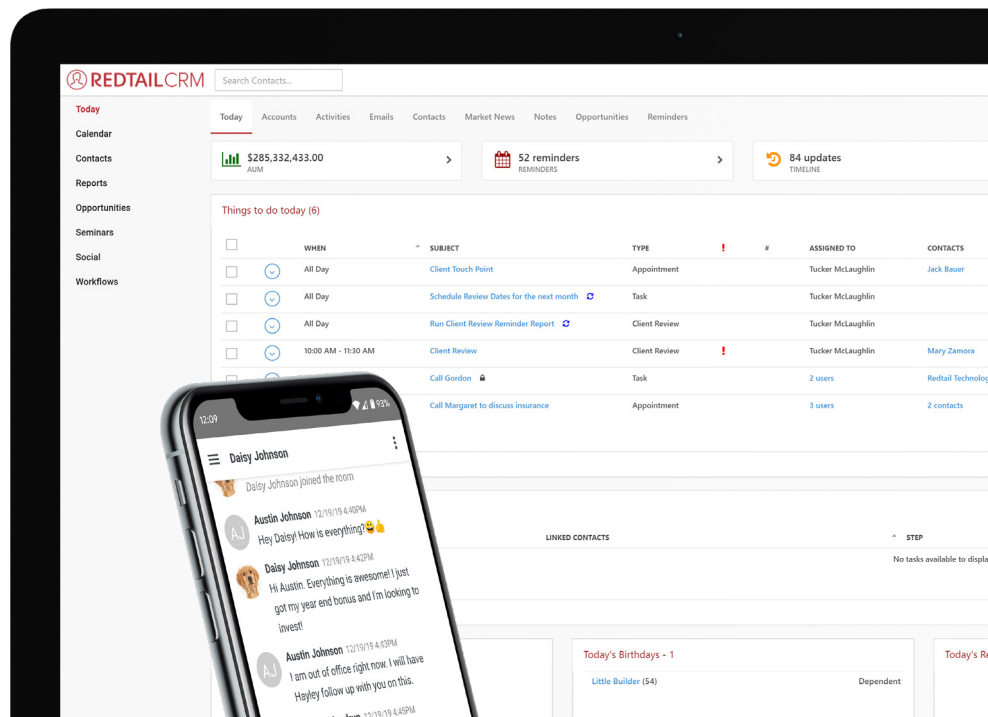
REDTAILCRM Search Contacts...

Today
Calendar
Contacts
Reports
Opportunities
Seminars
Social
Workflows

Today Accounts Activities Emails Contacts Market News Notes Opportunities Reminders

$285,332,433.00
AUM

52 reminders
REMINDERS

84 updates
TIMELINE

Things to do today (6)

| | WHEN | SUBJECT | TYPE | ! | # | ASSIGNED TO | CONTACTS |
|---|---|---|---|---|---|---|---|
| | All Day | Client Touch Point | Appointment | | | Tucker McLaughlin | Jack Bauer |
| | All Day | Schedule Review Dates for the next month | Task | | | Tucker McLaughlin | |
| | All Day | Run Client Review Reminder Report | Client Review | | | Tucker McLaughlin | |
| | 10:00 AM - 11:30 AM | Client Review | Client Review | ! | | Tucker McLaughlin | Mary Zamora |
| | | Call Gordon | Task | | | 2 users | Redtail Technolog |
| | | Call Margaret to discuss insurance | Appointment | | | 3 users | 2 contacts |

LINKED CONTACTS STEP
No tasks available to displa

Today's Birthdays - 1
Little Builder (54) Dependent

Today's R

12:09 93%
Daisy Johnson
Daisy Johnson joined the room
AJ Austin Johnson 12/19/19 4:40PM
Hey Daisy! How is everything?😀👍
Daisy Johnson 12/19/19 4:42PM
Hi Austin. Everything is awesome! I just got my year end bonus and I'm looking to invest!
AJ Austin Johnson 12/19/19 4:43PM
I am out of office right now. I will have Hayley follow up with you on this.
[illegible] 12/19/19 4:45PM